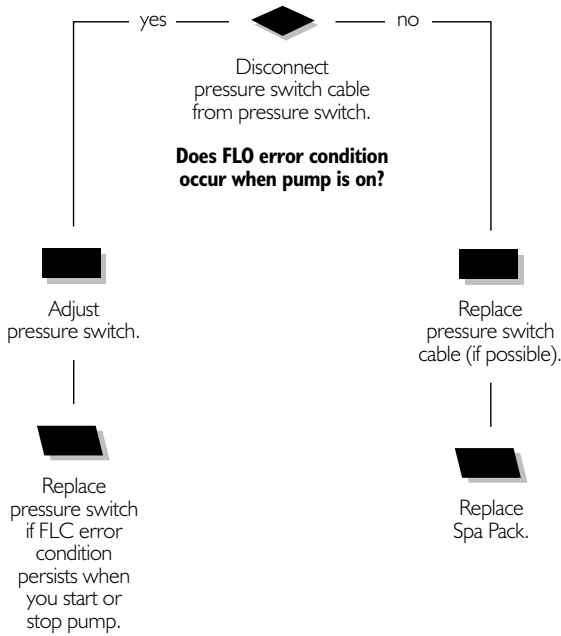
yes

no

Disconnect pressure switch cable from pressure switch.

**Does FLO error condition occur when pump is on?**

Adjust pressure switch.

Replace pressure switch if FLC error condition persists when you start or stop pump.

Replace pressure switch cable (if possible).

Replace Spa Pack.